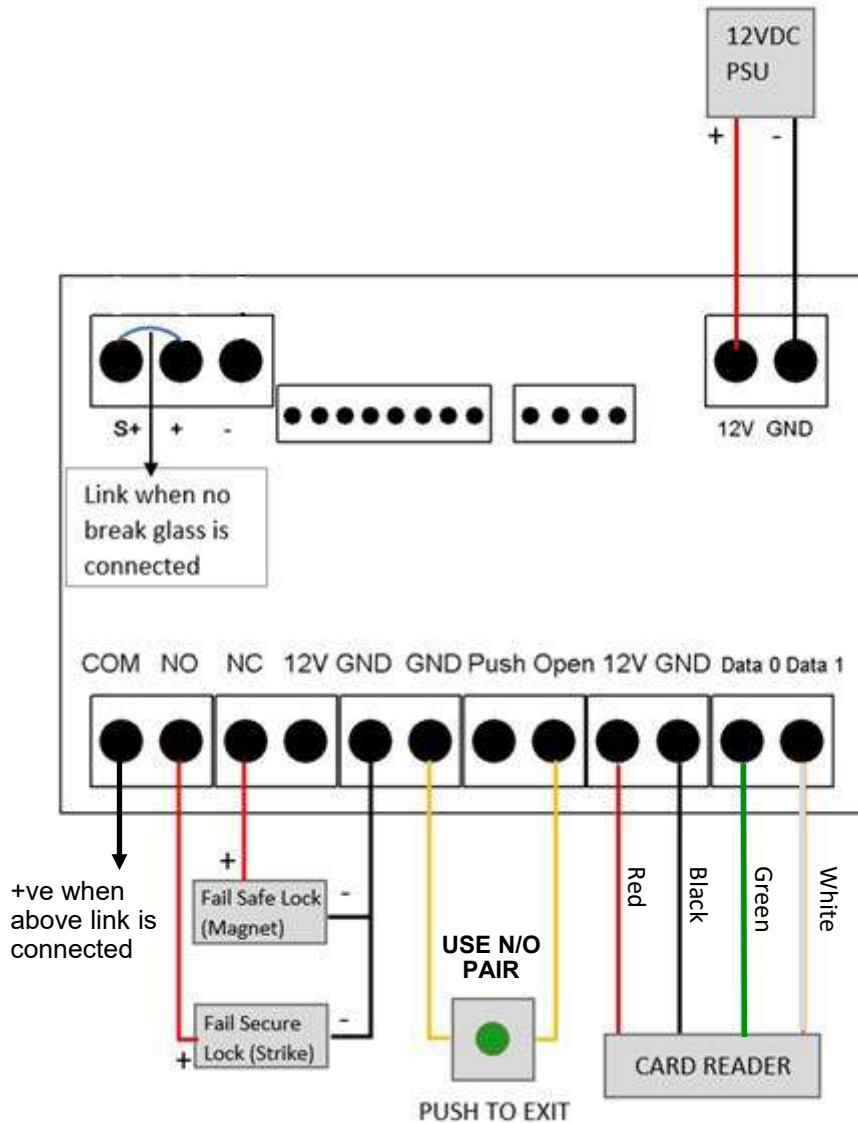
12VDC PSU

+ -

S+ + -

Link when no break glass is connected

12V GND

COM NO NC 12V GND GND Push Open 12V GND Data 0 Data 1

+ve when above link is connected

+

Fail Safe Lock (Magnet) -

Fail Secure Lock (Strike) -

+

USE N/O PAIR

PUSH TO EXIT

Red

Black

Green

White

CARD READER